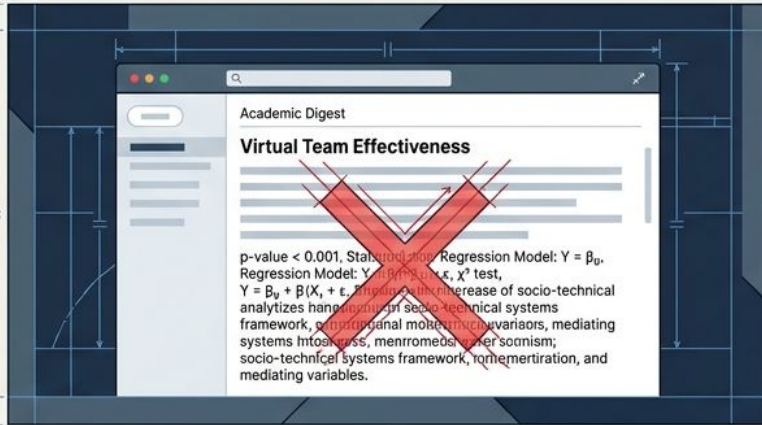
Academic Digest

Virtual Team Effectiveness

p-value < 0.001, Stat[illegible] Regression Model: Y = $\beta_0$. Regression Model: Y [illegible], $\chi^2$ test, Y = $\beta_0$ + $\beta$(X, + $\varepsilon$. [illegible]ncrease of socio-technical analytizes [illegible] socio-technical systems framework, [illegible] mediating systems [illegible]; socio-technical systems framework, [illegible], and mediating variables.